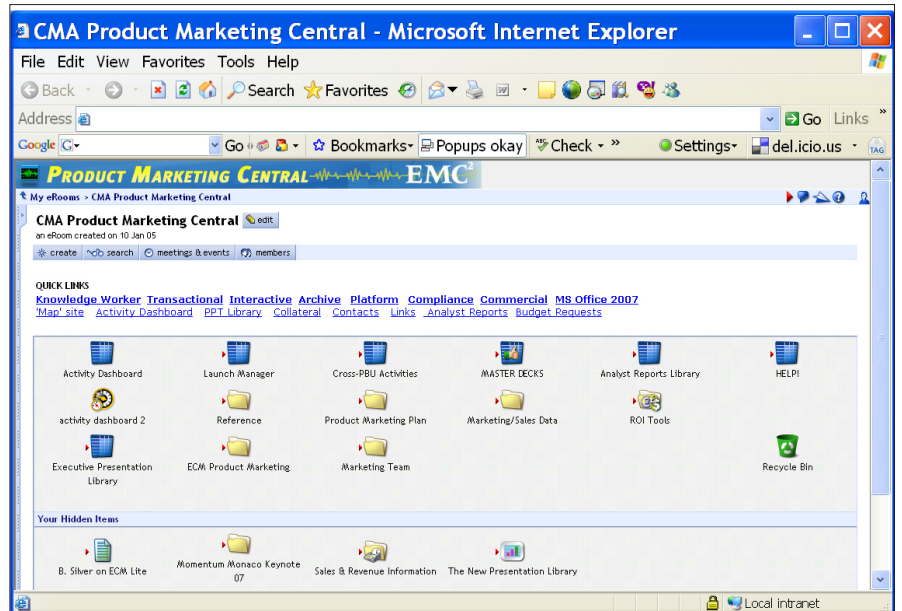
CMA Product Marketing Central - Microsoft Internet Explorer

File Edit View Favorites Tools Help

Back Search Favorites

Address

Go Links

Google G- Go Bookmarks- Popups okay Check Settings- del.icio.us

PRODUCT MARKETING CENTRAL EMC²

My eRooms > CMA Product Marketing Central

CMA Product Marketing Central edit

an eRoom created on 10 Jan 05

create search meetings & events members

QUICK LINKS

Knowledge Worker Transactional Interactive Archive Platform Compliance Commercial MS Office 2007

'Map' site Activity Dashboard PPT Library Collateral Contacts Links Analyst Reports Budget Requests

Activity Dashboard
Launch Manager
Cross-PBU Activities
MASTER DECKS
Analyst Reports Library
HELP!
activity dashboard 2
Reference
Product Marketing Plan
Marketing/Sales Data
ROI Tools
Executive Presentation Library
ECM Product Marketing
Marketing Team
Recycle Bin

Your Hidden Items

B. Silver on ECM Lite
Momentum Monaco Keynote 07
Sales & Revenue Information
The New Presentation Library

Local intranet